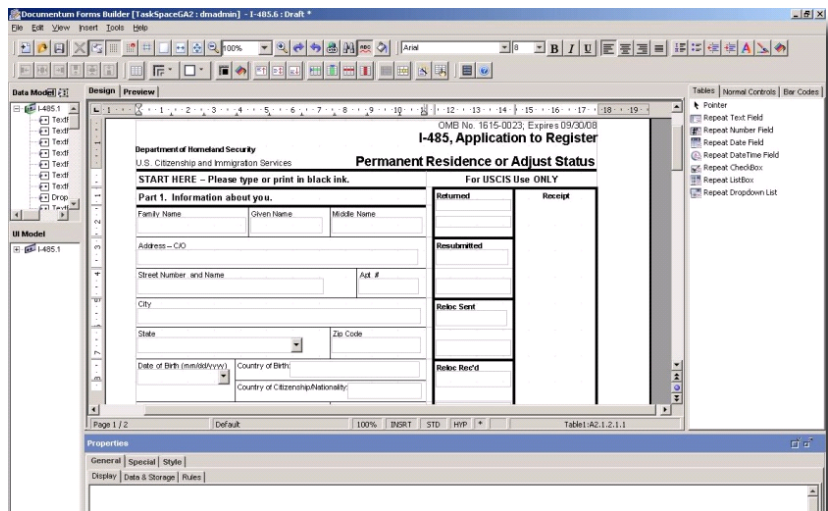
Documentum Forms Builder [TaskSpaceGA2 : dmadmin] - I-485.6 : Draft *

File Edit View Insert Tools Help

100% Arial 8

Data Model

I-485.1
TextF
TextF
TextF
TextF
TextF
TextF
TextF
Drop
TextF

UI Model

I-485.1

Design | Preview

OMB No. 1615-0023; Expires 09/30/08

Department of Homeland Security
U.S. Citizenship and Immigration Services

I-485, Application to Register Permanent Residence or Adjust Status

START HERE – Please type or print in black ink.

For USCIS Use ONLY

Part 1. Information about you.

| Returned | Receipt |
|---|---|
| Resubmitted | |
| Reloc Sent | |
| Reloc Rec'd | |

Family Name | Given Name | Middle Name

Address – C/O

Street Number and Name | Apt. #

City

State | Zip Code

Date of Birth (mm/dd/yyyy) | Country of Birth:

Country of Citizenship/Nationality:

Page 1 / 2 | Default | 100% | INSRT | STD | HYP | * | Table1:A2.1.2.1.1

Tables | Normal Controls | Bar Codes

Pointer
Repeat Text Field
Repeat Number Field
Repeat Date Field
Repeat DateTime Field
Repeat CheckBox
Repeat ListBox
Repeat Dropdown List

Properties

General | Special | Style

Display | Data & Storage | Rules